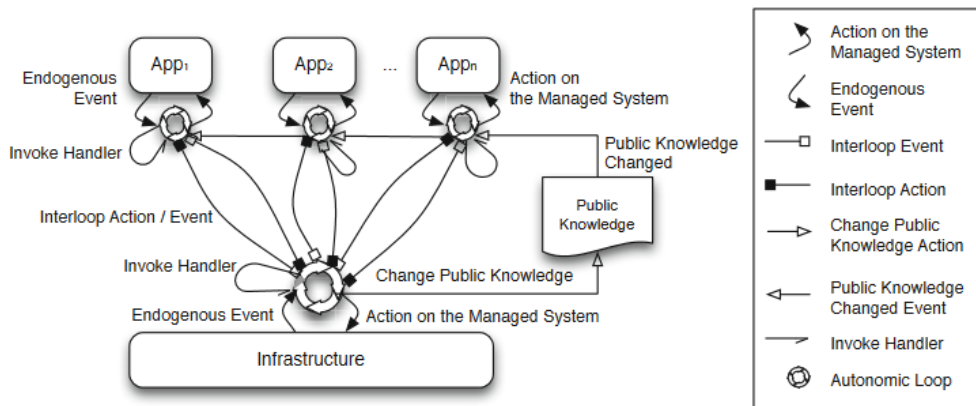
$App_1$

$App_2$

...

$App_n$

Endogenous Event

Action on the Managed System

Invoke Handler

Public Knowledge Changed

Public Knowledge

Interloop Action / Event

Invoke Handler

Change Public Knowledge

Endogenous Event

Action on the Managed System

Infrastructure

Action on the Managed System

Endogenous Event

Interloop Event

Interloop Action

Change Public Knowledge Action

Public Knowledge Changed Event

Invoke Handler

Autonomic Loop